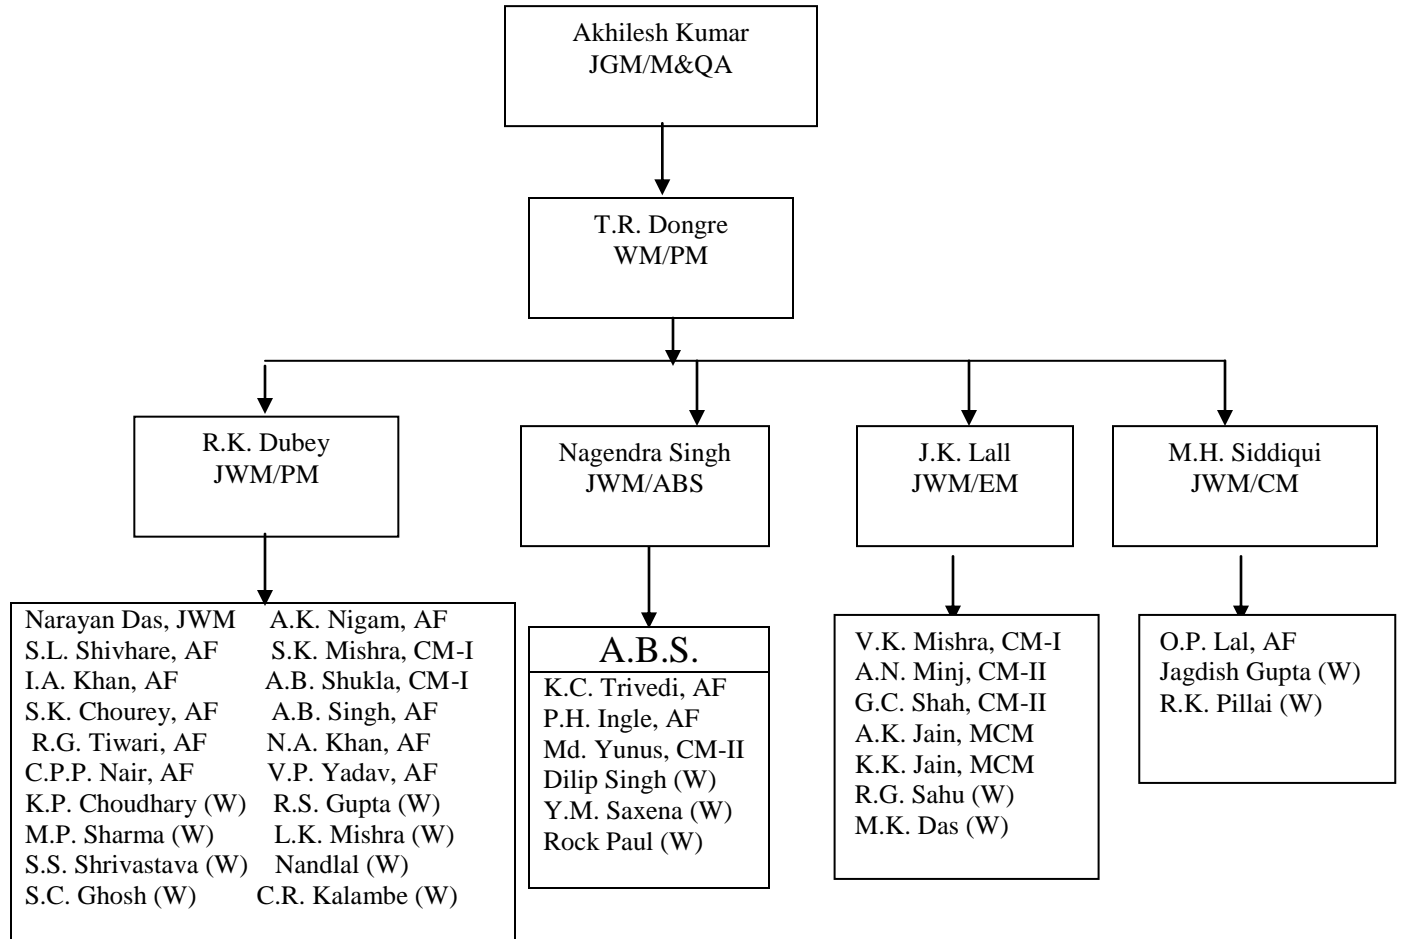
Akhilesh Kumar
JGM/M&QA

T.R. Dongre
WM/PM

R.K. Dubey
JWM/PM

Nagendra Singh
JWM/ABS

J.K. Lall
JWM/EM

M.H. Siddiqui
JWM/CM

Narayan Das, JWM
S.L. Shivhare, AF
I.A. Khan, AF
S.K. Chourey, AF
R.G. Tiwari, AF
C.P.P. Nair, AF
K.P. Choudhary (W)
M.P. Sharma (W)
S.S. Shrivastava (W)
S.C. Ghosh (W)

A.K. Nigam, AF
S.K. Mishra, CM-I
A.B. Shukla, CM-I
A.B. Singh, AF
N.A. Khan, AF
V.P. Yadav, AF
R.S. Gupta (W)
L.K. Mishra (W)
Nandlal (W)
C.R. Kalambe (W)

A.B.S.
K.C. Trivedi, AF
P.H. Ingle, AF
Md. Yunus, CM-II
Dilip Singh (W)
Y.M. Saxena (W)
Rock Paul (W)

V.K. Mishra, CM-I
A.N. Minj, CM-II
G.C. Shah, CM-II
A.K. Jain, MCM
K.K. Jain, MCM
R.G. Sahu (W)
M.K. Das (W)

O.P. Lal, AF
Jagdish Gupta (W)
R.K. Pillai (W)